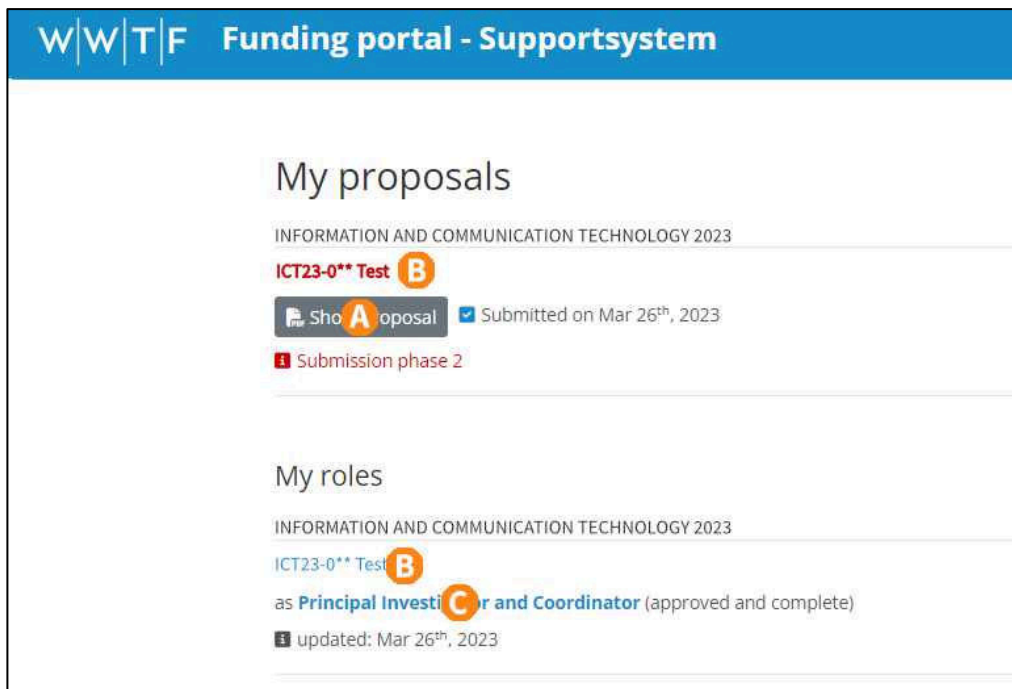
W|W|T|F Funding portal - Supportsystem

My proposals

INFORMATION AND COMMUNICATION TECHNOLOGY 2023

ICT23-0** Test B

Sho A oposal  Submitted on Mar 26$^{th}$, 2023

Submission phase 2

My roles

INFORMATION AND COMMUNICATION TECHNOLOGY 2023

ICT23-0** Test B

as Principal Investi C r and Coordinator (approved and complete)

updated: Mar 26$^{th}$, 2023